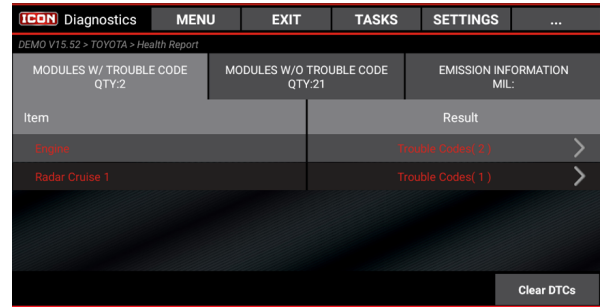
ICON Diagnostics MENU EXIT TASKS SETTINGS ...

DEMO V15.52 > TOYOTA > Health Report

MODULES W/ TROUBLE CODE QTY:2
MODULES W/O TROUBLE CODE QTY:21
EMISSION INFORMATION MIL:

| Item | Result |
|---|---|
| Engine | Trouble Codes( 2 ) |
| Radar Cruise 1 | Trouble Codes( 1 ) |

Clear DTCs